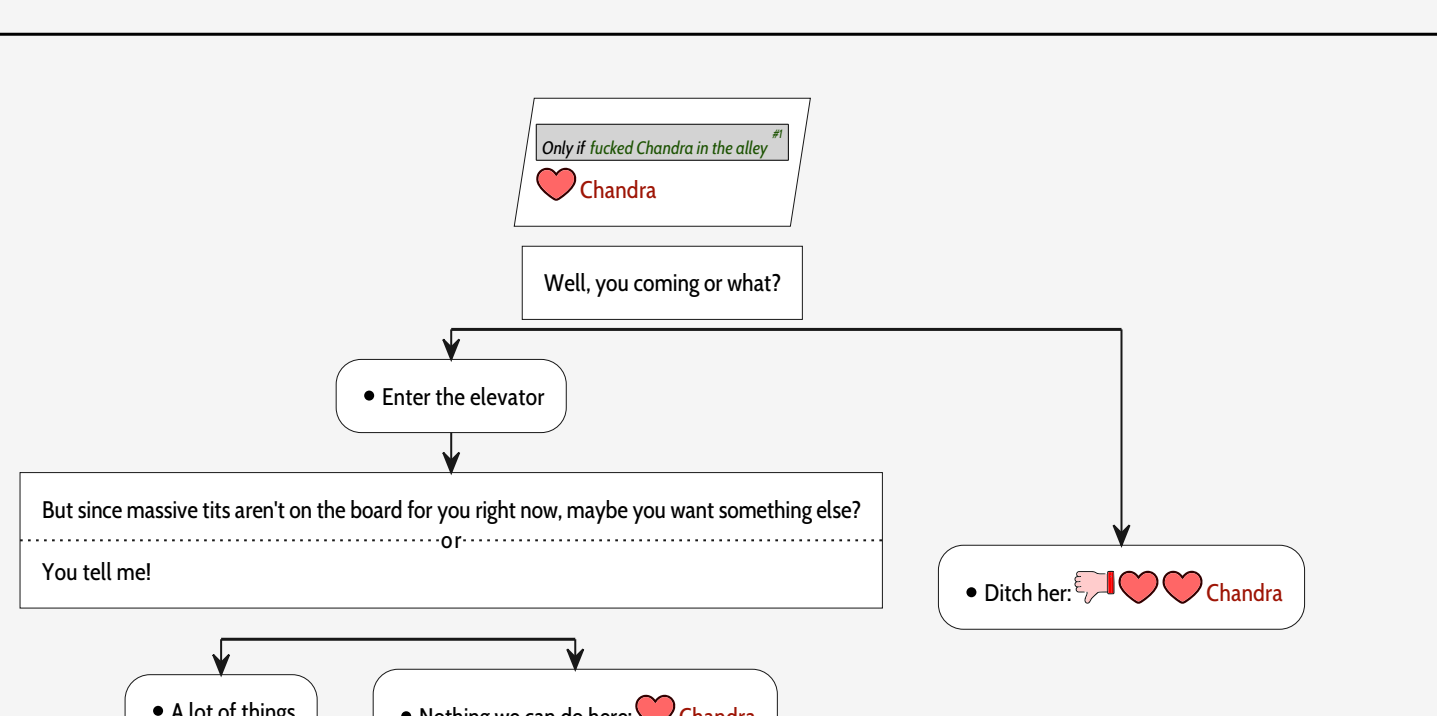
Only if fucked Chandra in the alley #1

Chandra

Well, you coming or what?

• Enter the elevator

But since massive tits aren't on the board for you right now, maybe you want something else?

or

You tell me!

• Ditch her: Chandra

• A lot of things

• Nothing we can do here: Chandra